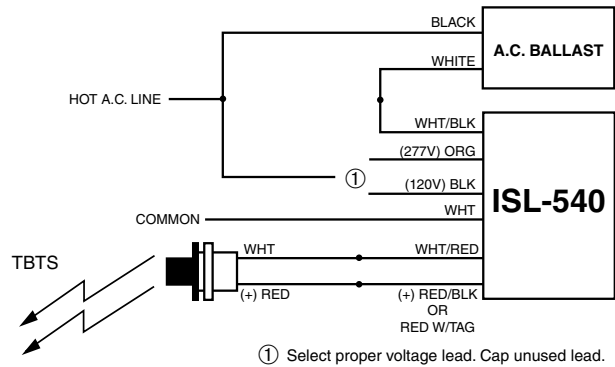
BLACK

A.C. BALLAST

WHITE

HOT A.C. LINE

WHT/BLK

(277V) ORG

①

(120V) BLK

ISL-540

COMMON

WHT

TBTS

WHT

WHT/RED

(+) RED

(+) RED/BLK
OR
RED W/TAG

① Select proper voltage lead. Cap unused lead.